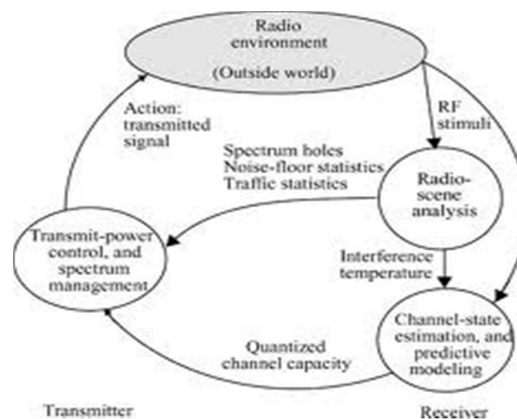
Radio environment

(Outside world)

Action: transmitted signal

RF stimuli

Spectrum holes
Noise-floor statistics
Traffic statistics

Radio-scene analysis

Transmit-power control, and spectrum management

Interference temperature

Channel-state estimation, and predictive modeling

Quantized channel capacity

Transmitter

Receiver